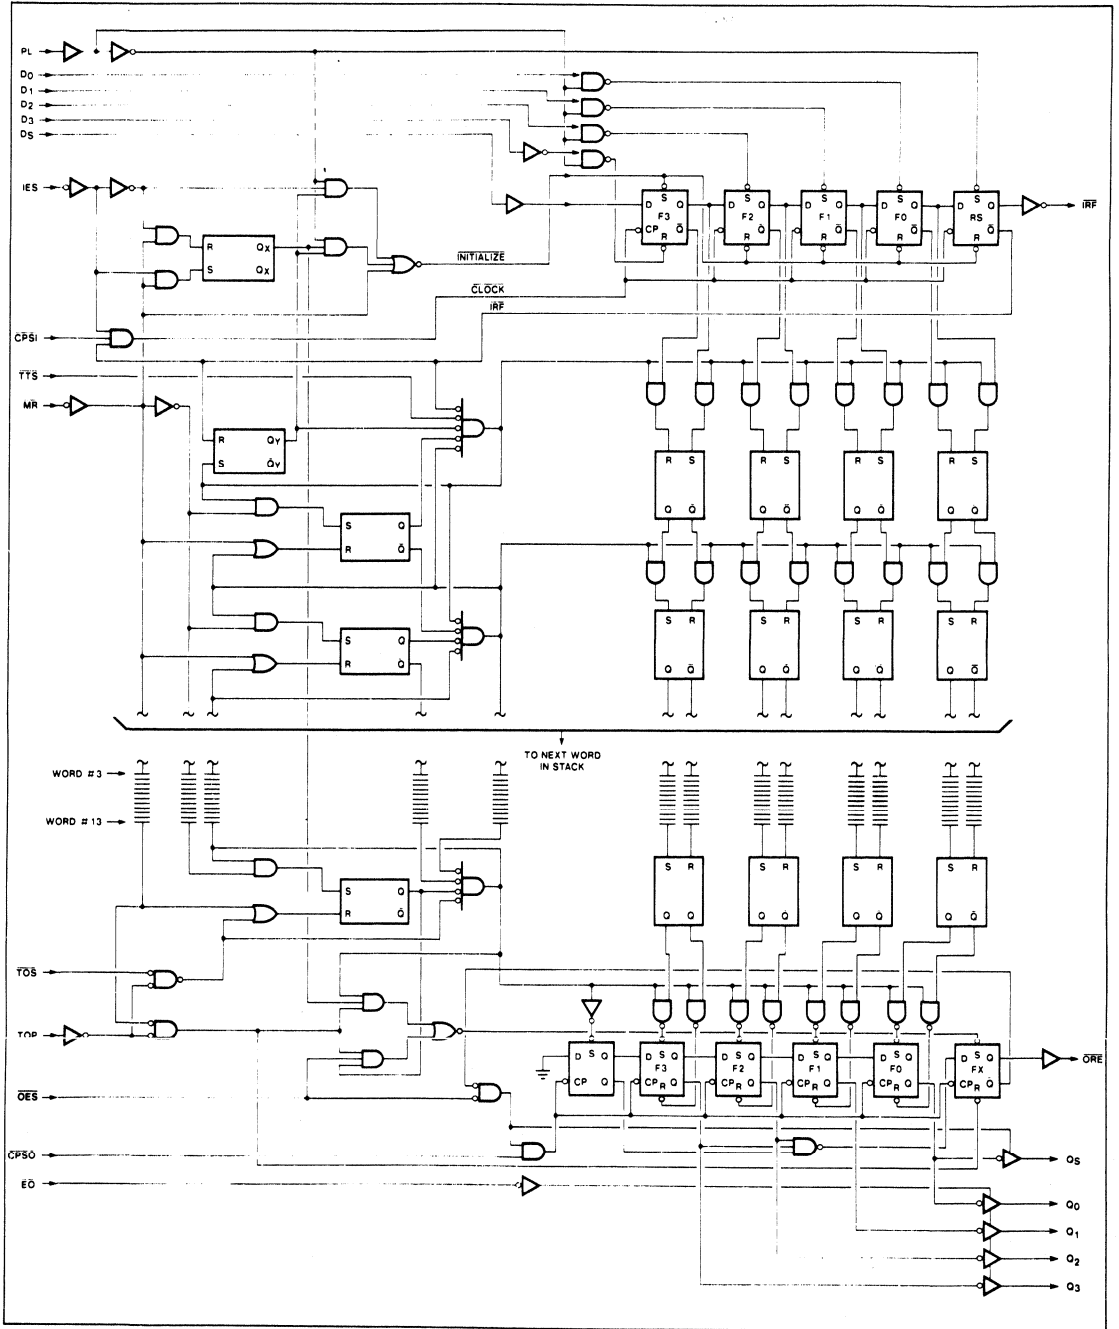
PL
$D_0$
$D_1$
$D_2$
$D_3$
$D_S$
IES
$\overline{CPSI}$
$\overline{TTS}$
$\overline{MR}$
R $Q_X$
S $Q_X$
$\overline{INITIALIZE}$
$\overline{CLOCK}$
$\overline{IRF}$
D S Q F3 CP R $\overline{Q}$
D S Q F2 R $\overline{Q}$
D S Q F1 R $\overline{Q}$
D S Q F0 R $\overline{Q}$
D S Q RS R $\overline{Q}$
$\overline{IRF}$
R $Q_Y$
S $\overline{Q}_Y$
S Q
R $\overline{Q}$
S Q
R $\overline{Q}$
R S
Q $\overline{Q}$
R S
Q $\overline{Q}$
R S
Q $\overline{Q}$
R S
Q $\overline{Q}$
S R
Q $\overline{Q}$
S R
Q $\overline{Q}$
S R
Q $\overline{Q}$
S R
Q $\overline{Q}$
TO NEXT WORD IN STACK
WORD # 3
WORD # 13
S Q
R $\overline{Q}$
S R
Q $\overline{Q}$
S R
Q $\overline{Q}$
S R
Q $\overline{Q}$
S R
Q $\overline{Q}$
$\overline{TOS}$
TOP
$\overline{OES}$
$\overline{CPSO}$
$\overline{EO}$
S CP Q
D S Q F3 $CP_R$ Q
D S Q F2 $CP_R$ Q
D S Q F1 $CP_R$ Q
D S Q F0 $CP_R$ Q
D S Q FX $CP_R$ Q
$\overline{ORE}$
$Q_S$
$Q_0$
$Q_1$
$Q_2$
$Q_3$